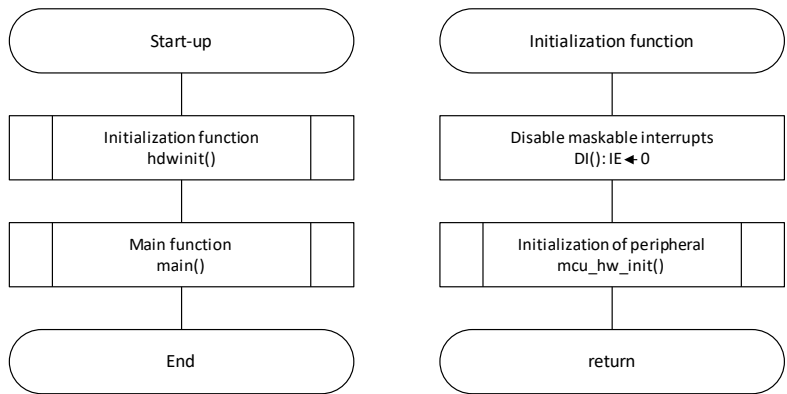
Start-up

Initialization function
hdwinit()

Main function
main()

End

Initialization function

Disable maskable interrupts
DI(): IE $\leftarrow$ 0

Initialization of peripheral
mcu_hw_init()

return